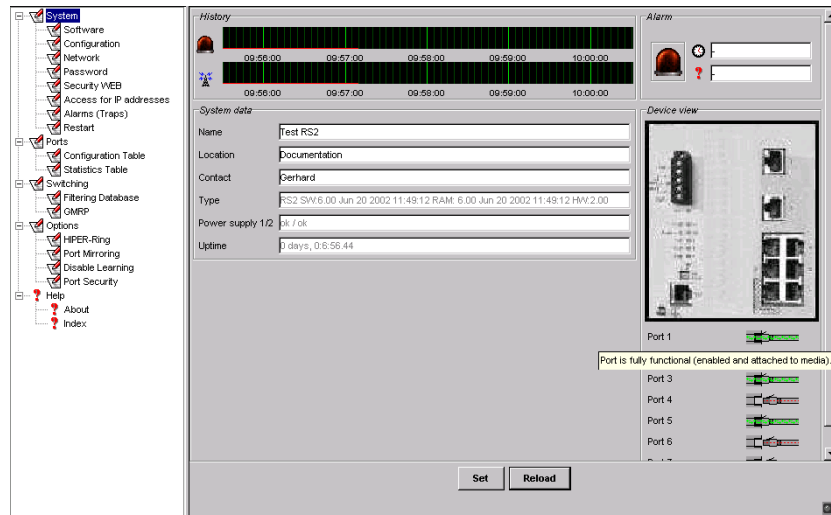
System
Software
Configuration
Network
Password
Security WEB
Access for IP addresses
Alarms (Traps)
Restart
Ports
Configuration Table
Statistics Table
Switching
Filtering Database
GMRP
Options
HIPER-Ring
Port Mirroring
Disable Learning
Port Security
Help
About
Index

History
09:56:00 09:57:00 09:58:00 09:59:00 10:00:00
09:56:00 09:57:00 09:58:00 09:59:00 10:00:00

Alarm
-
-

System data
| | |
|---|---|
| Name | Test RS2 |
| Location | Documentation |
| Contact | Gerhard |
| Type | RS2 SW:6.00 Jun 20 2002 11:49:12 RAM: 6.00 Jun 20 2002 11:49:12 HW:2.00 |
| Power supply 1/2 | ok / ok |
| Uptime | 0 days, 0:6:56.44 |

Device view
Port 1
Port is fully functional (enabled and attached to media).
Port 3
Port 4
Port 5
Port 6

Set
Reload